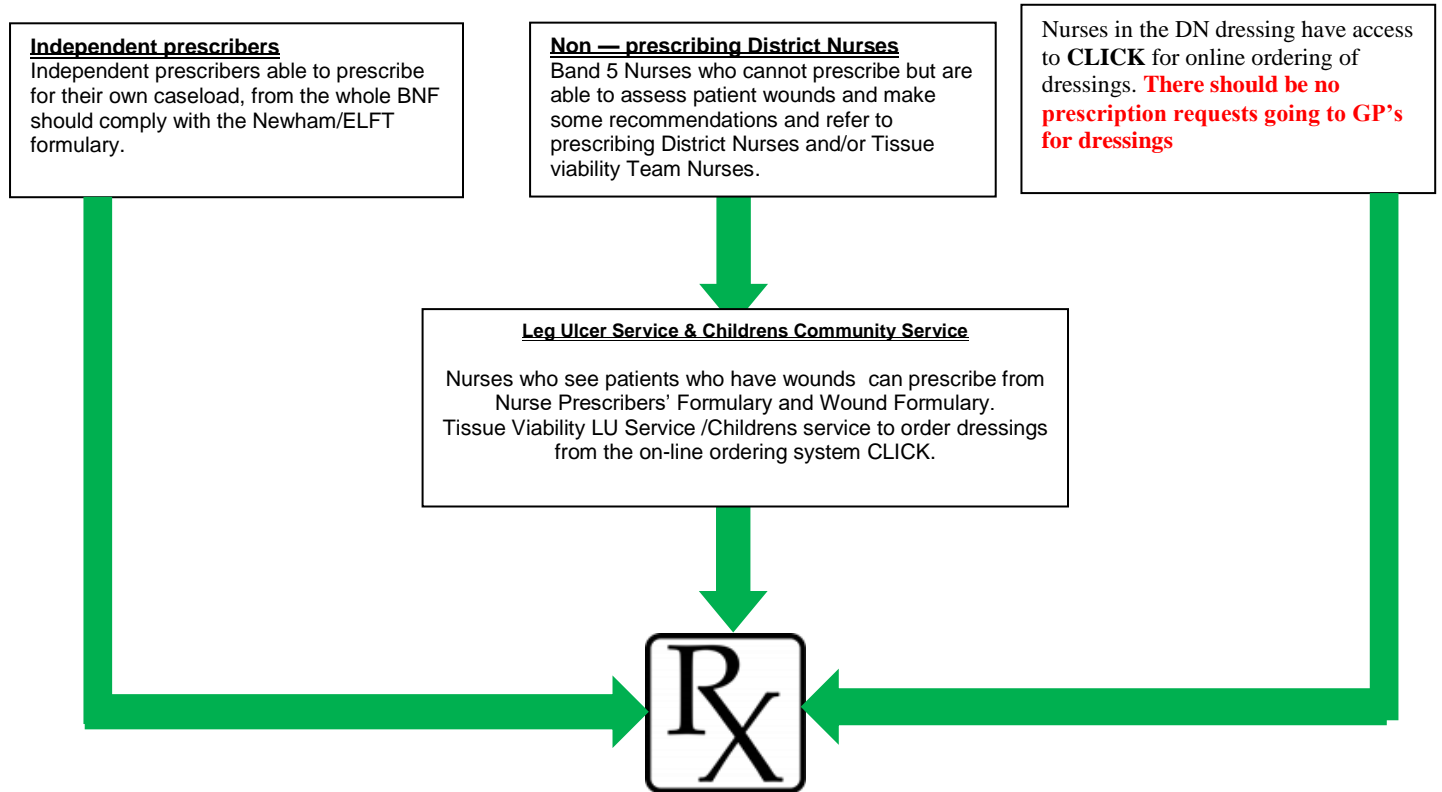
**Independent prescribers**
Independent prescribers able to prescribe for their own caseload, from the whole BNF should comply with the Newham/ELFT formulary.

**Non — prescribing District Nurses**
Band 5 Nurses who cannot prescribe but are able to assess patient wounds and make some recommendations and refer to prescribing District Nurses and/or Tissue viability Team Nurses.

Nurses in the DN dressing have access to **CLICK** for online ordering of dressings. **There should be no prescription requests going to GP's for dressings**

**Leg Ulcer Service & Childrens Community Service**

Nurses who see patients who have wounds can prescribe from Nurse Prescribers' Formulary and Wound Formulary. Tissue Viability LU Service /Childrens service to order dressings from the on-line ordering system CLICK.

RX